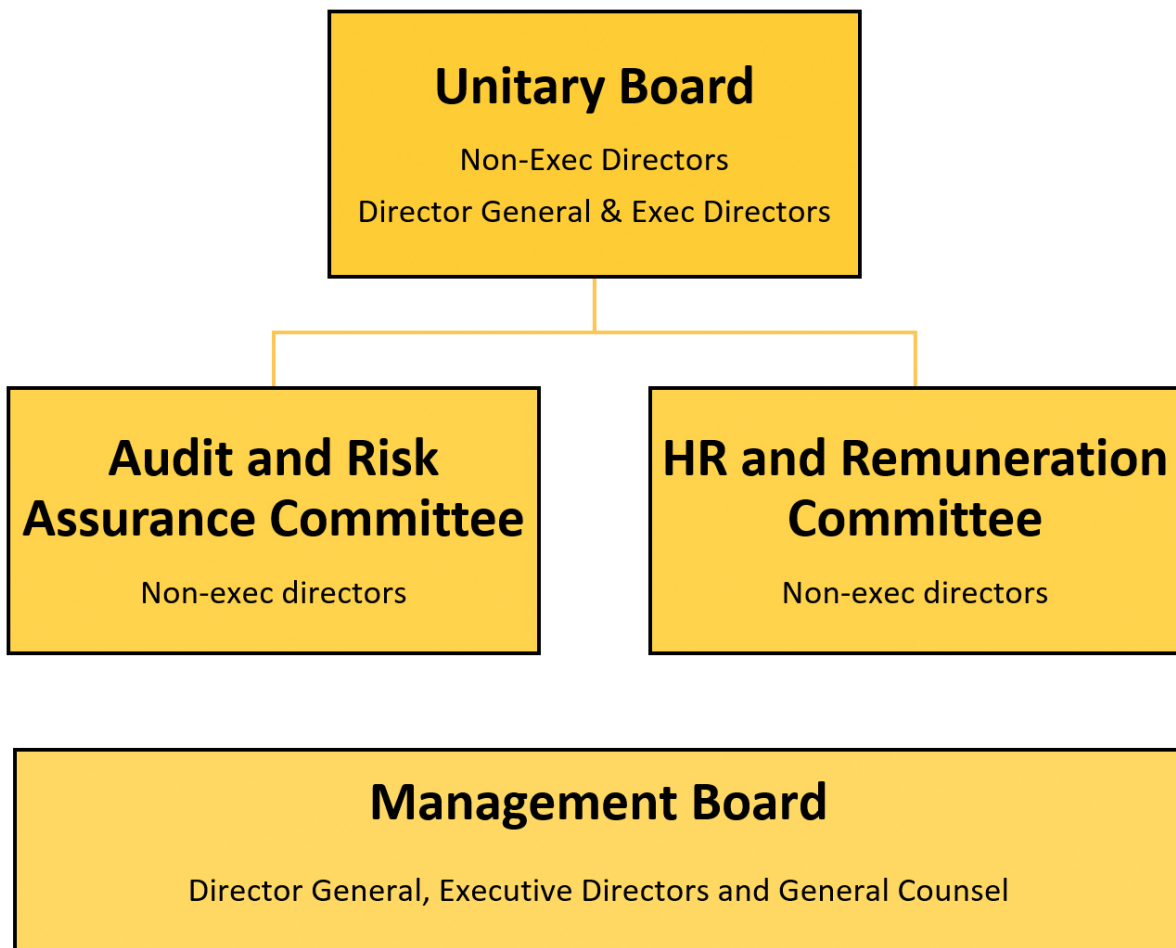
Unitary Board

Non-Exec Directors

Director General & Exec Directors

Audit and Risk Assurance Committee

Non-exec directors

HR and Remuneration Committee

Non-exec directors

Management Board

Director General, Executive Directors and General Counsel